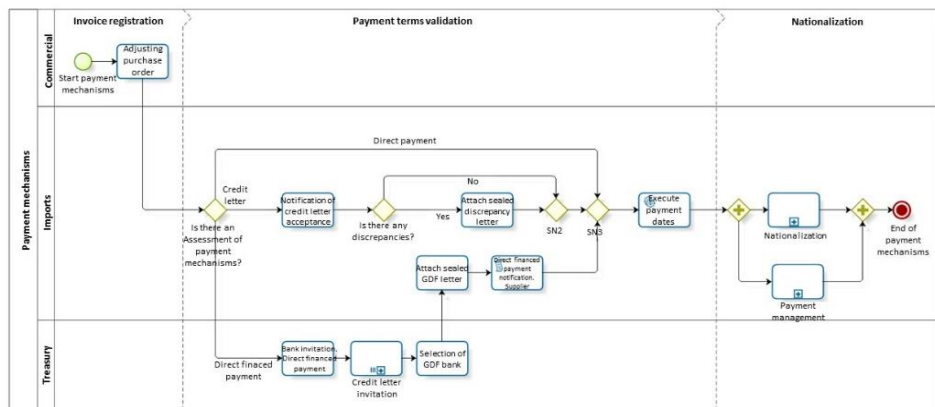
Invoice registration

Payment terms validation

Nationalization

Payment mechanisms

Commercial

Imports

Treasury

Start payment mechanisms

Adjusting purchase order

Direct payment

Credit letter

Is there an Assessment of payment mechanisms?

Notification of credit letter acceptance

No

Is there any discrepancies?

Yes

Attach sealed discrepancy letter

SN2

SN3

Execute payment dates

Nationalization

End of payment mechanisms

Payment management

Attach sealed GDF letter

Direct financed payment notification. Supplier

Direct finaced payment

Bank invitation. Direct financed payment

Credit letter invitation

Selection of GDF bank